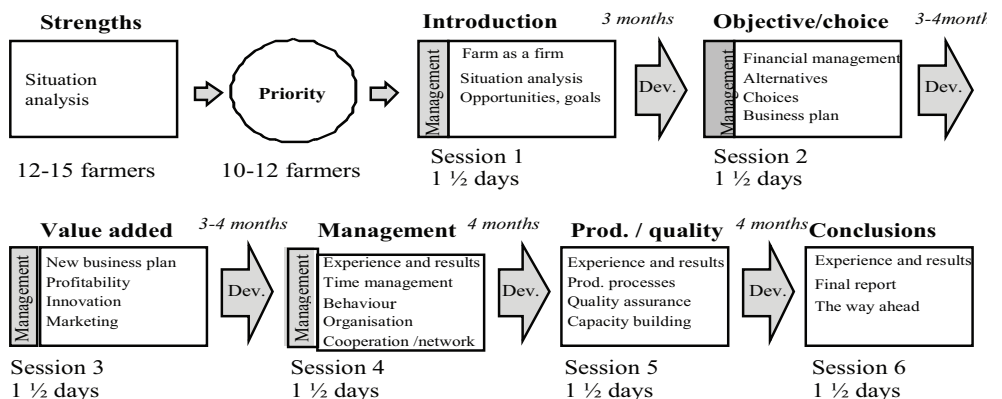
Strengths

Situation analysis

12-15 farmers

Priority

10-12 farmers

Introduction

3 months

Management

Farm as a firm
Situation analysis
Opportunities, goals

Dev.

Session 1
1 ½ days

Objective/choice

3-4month

Management

Financial management
Alternatives
Choices
Business plan

Dev.

Session 2
1 ½ days

Value added

3-4 months

Management

New business plan
Profitability
Innovation
Marketing

Dev.

Session 3
1 ½ days

Management

4 months

Management

Experience and results
Time management
Behaviour
Organisation
Cooperation /network

Dev.

Session 4
1 ½ days

Prod. / quality

4 months

Experience and results
Prod. processes
Quality assurance
Capacity building

Dev.

Session 5
1 ½ days

Conclusions

Experience and results
Final report
The way ahead

Session 6
1 ½ days